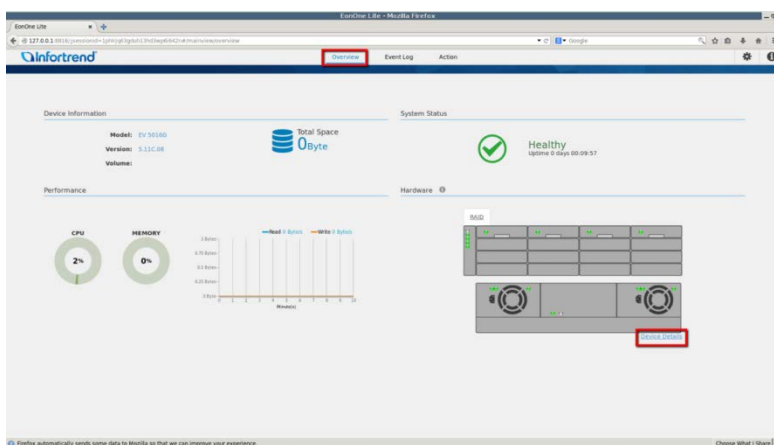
EonOne Lite - Mozilla Firefox

EonOne Lite

127.0.0.1:8816/;jsessionid=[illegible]/main/view/overview

Google

Infortrend

Overview

Event Log

Action

Device Information

Model: EV 3016D

Version: 5.11C.08

Volume:

Total Space

0Byte

System Status

Healthy

Uptime 0 days 00:09:57

Performance

CPU

MEMORY

2%

0%

Read 0 Bytes/s

Write 0 Bytes/s

1 Bytes

0.75 Bytes

0.5 Bytes

0.25 Bytes

0 Byte

Minute(s)

Hardware

RAID

Device Details

Firefox automatically sends some data to Mozilla so that we can improve your experience.

Choose What I Share